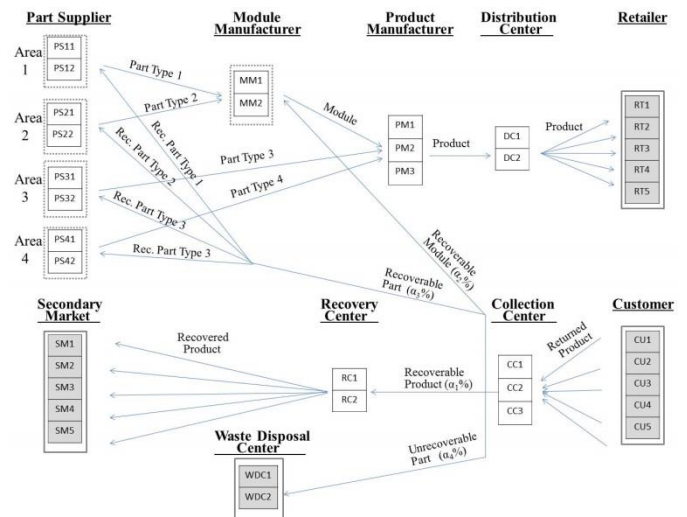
Part Supplier

Module Manufacturer

Product Manufacturer

Distribution Center

Retailer

Area 1

PS11

PS12

Area 2

PS21

PS22

Area 3

PS31

PS32

Area 4

PS41

PS42

Part Type 1

Part Type 2

Rec. Part Type 1

Rec. Part Type 2

Part Type 3

Part Type 4

Rec. Part Type 3

Rec. Part Type 3

MM1

MM2

Module

PM1

PM2

PM3

Product

DC1

DC2

Product

RT1

RT2

RT3

RT4

RT5

Recoverable Module ($\alpha_2$%)

Recoverable Part ($\alpha_3$%)

Secondary Market

SM1

SM2

SM3

SM4

SM5

Recovered Product

Recovery Center

RC1

RC2

Recoverable Product ($\alpha_1$%)

Collection Center

CC1

CC2

CC3

Returned Product

Customer

CU1

CU2

CU3

CU4

CU5

Waste Disposal Center

WDC1

WDC2

Unrecoverable Part ($\alpha_4$%)